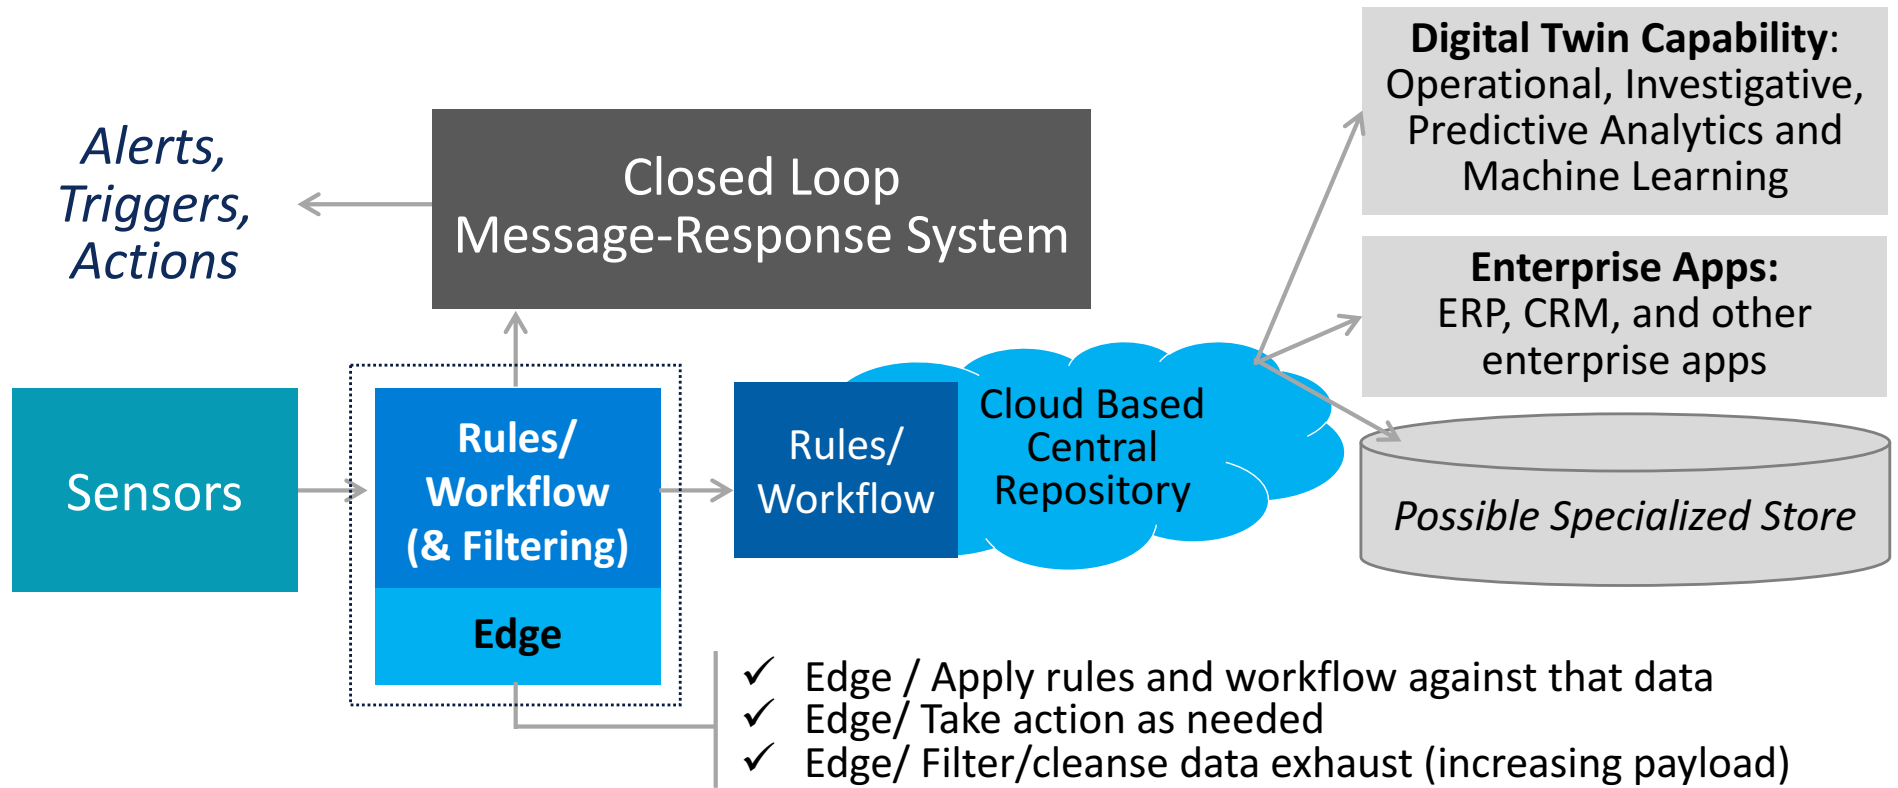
Digital Twin Capability: Operational, Investigative, Predictive Analytics and Machine Learning

Alerts, Triggers, Actions

Closed Loop Message-Response System

Enterprise Apps: ERP, CRM, and other enterprise apps

Sensors

Rules/ Workflow (& Filtering)

Edge

Rules/ Workflow

Cloud Based Central Repository

Possible Specialized Store

✓ Edge / Apply rules and workflow against that data
✓ Edge/ Take action as needed
✓ Edge/ Filter/cleanse data exhaust (increasing payload)